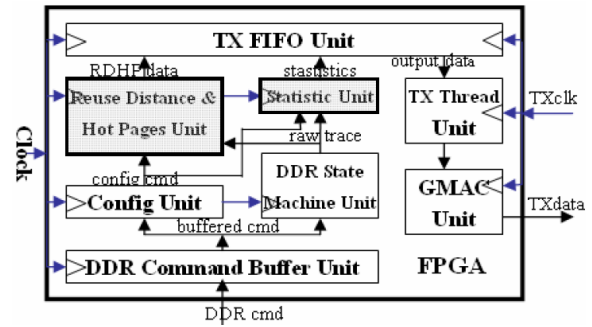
TX FIFO Unit
RDHP data
stastistics
output data
Reuse Distance & Hot Pages Unit
Statistic Unit
TX Thread Unit
TXclk
Clock
raw trace
DDR State Machine Unit
config cmd
Config Unit
GMAC Unit
TXdata
buffered cmd
DDR Command Buffer Unit
FPGA
DDR cmd